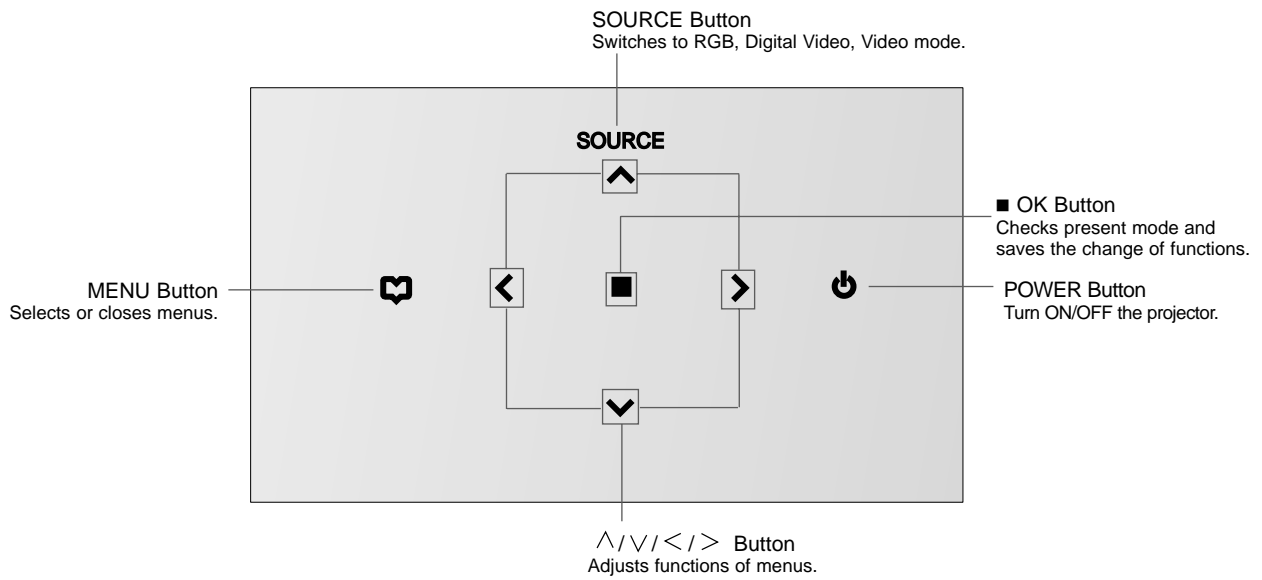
SOURCE Button
Switches to RGB, Digital Video, Video mode.

SOURCE

■ OK Button
Checks present mode and saves the change of functions.

MENU Button
Selects or closes menus.

POWER Button
Turn ON/OFF the projector.

$\wedge$ / $\vee$ / < / > Button
Adjusts functions of menus.